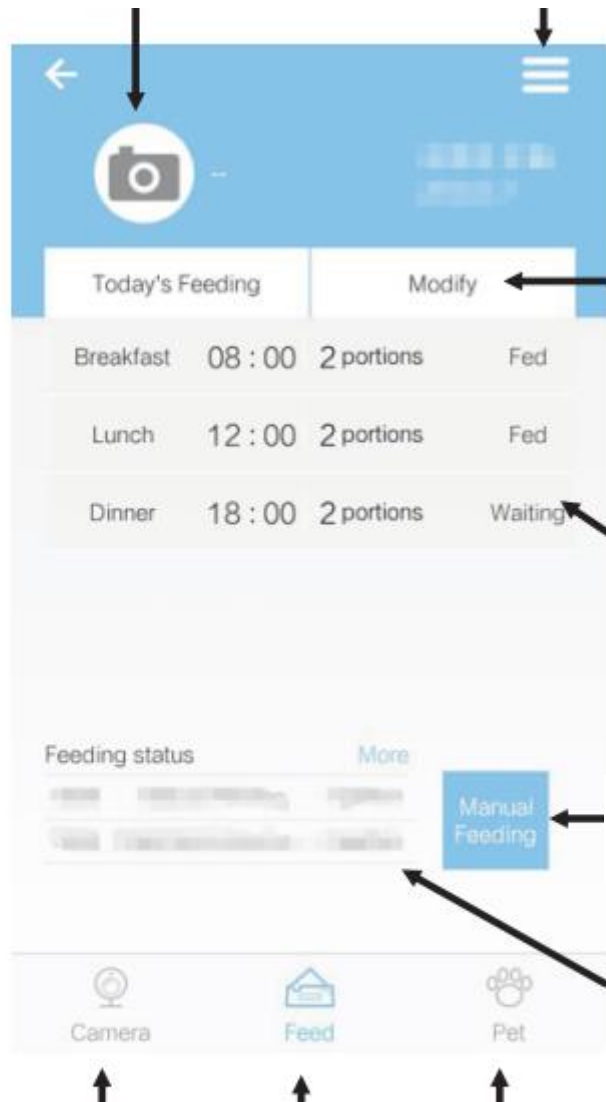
--

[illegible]

Today's Feeding | Modify

| Breakfast | 08 : 00 | 2 portions | Fed |
|---|---|---|---|
| Lunch | 12 : 00 | 2 portions | Fed |
| Dinner | 18 : 00 | 2 portions | Waiting |

Feeding status More

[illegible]

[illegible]

Manual Feeding

Camera Feed Pet